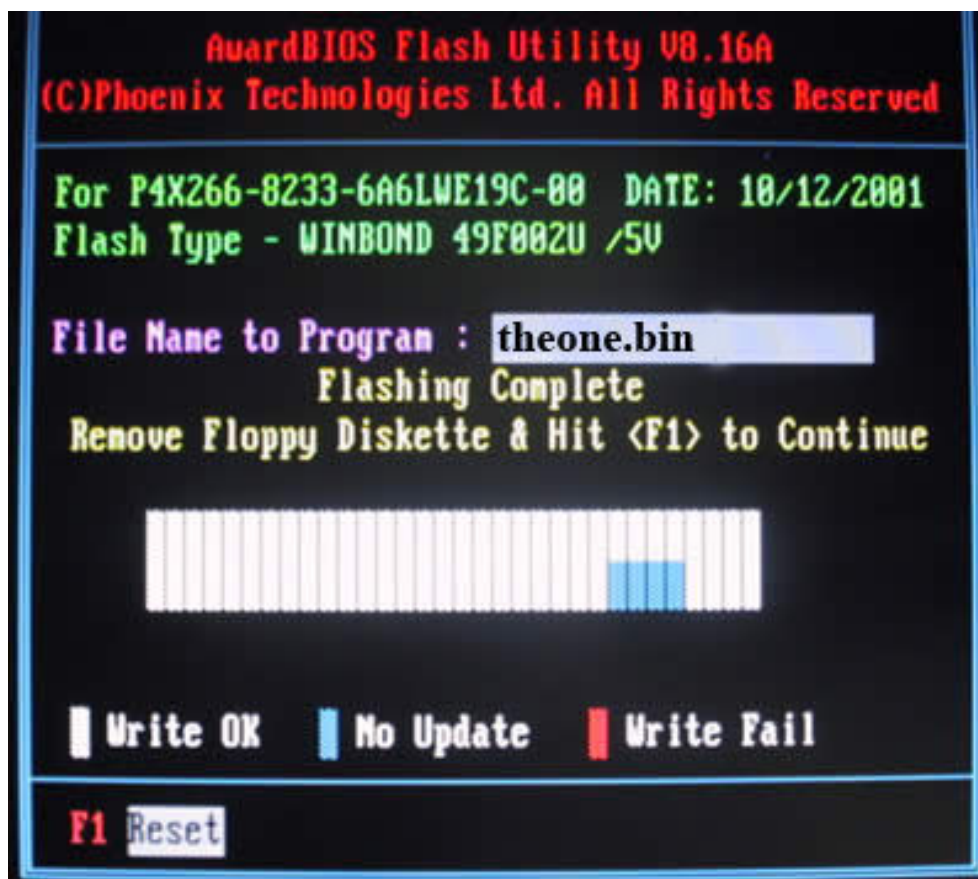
AwardBIOS Flash Utility V8.16A
(C)Phoenix Technologies Ltd. All Rights Reserved

For P4X266-8233-6A6LWE19C-00 DATE: 10/12/2001
Flash Type - WINBOND 49F002U /5V

File Name to Program : theone.bin
Flashing Complete
Remove Floppy Diskette & Hit <F1> to Continue

Write OK No Update Write Fail

F1 Reset